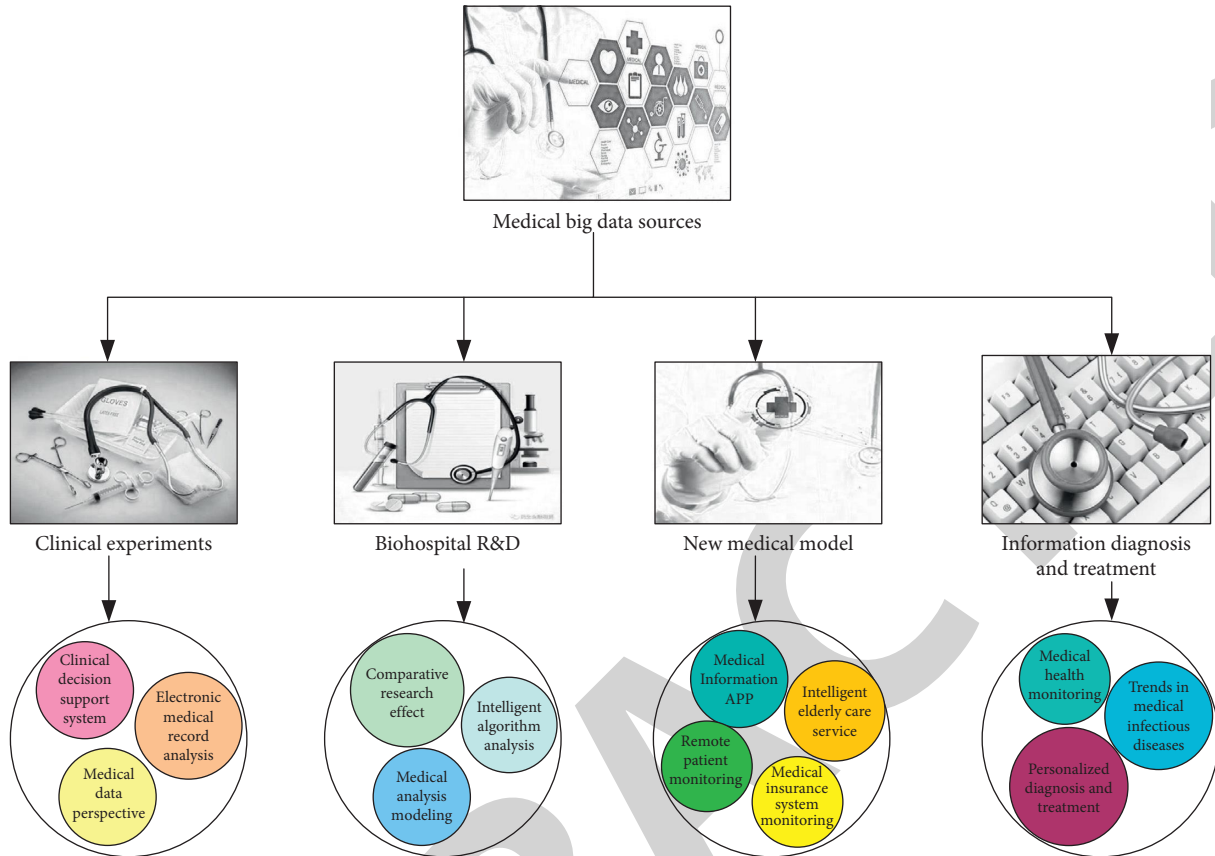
Medical big data sources

Clinical experiments

Biohospital R&D

New medical model

Information diagnosis and treatment

Clinical decision support system

Electronic medical record analysis

Medical data perspective

Comparative research effect

Intelligent algorithm analysis

Medical analysis modeling

Medical Information APP

Intelligent elderly care service

Remote patient monitoring

Medical insurance system monitoring

Medical health monitoring

Trends in medical infectious diseases

Personalized diagnosis and treatment